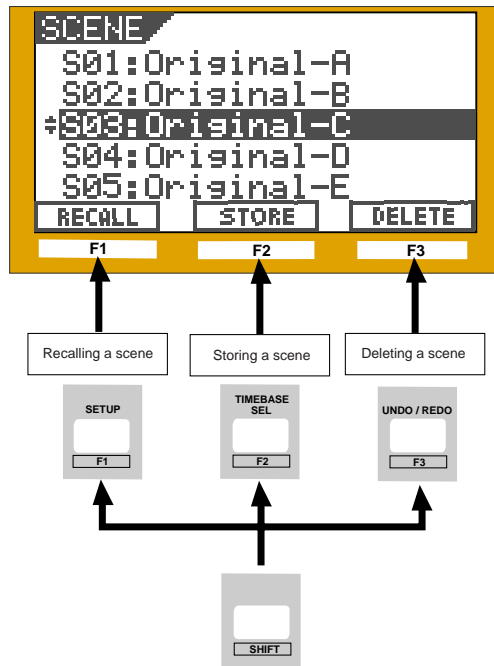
SCENE
S01:Original-A
S02:Original-B
S03:Original-C
S04:Original-D
S05:Original-E
RECALL
STORE
DELETE
F1
F2
F3
Recalling a scene
Storing a scene
Deleting a scene
SETUP
F1
TIMEBASE SEL
F2
UNDO / REDO
F3
SHIFT